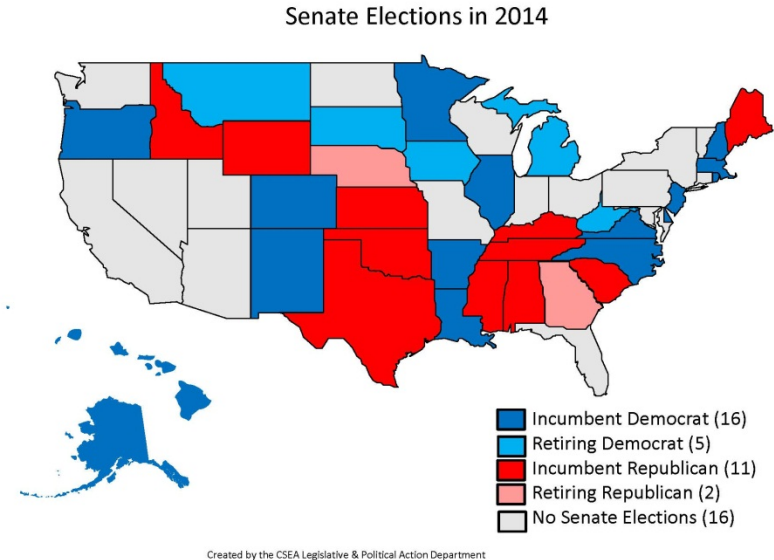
Senate Elections in 2014

Incumbent Democrat (16)
Retiring Democrat (5)
Incumbent Republican (11)
Retiring Republican (2)
No Senate Elections (16)

Created by the CSEA Legislative & Political Action Department